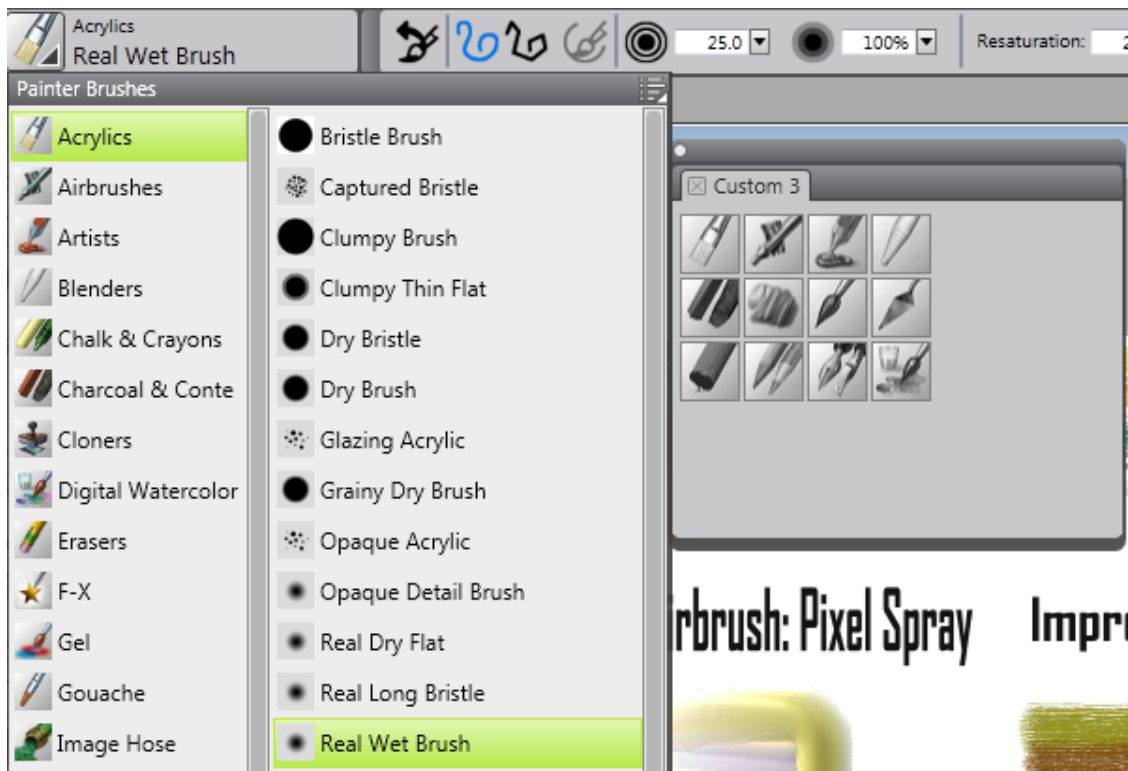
Acrylics
Real Wet Brush

25.0 ▾ 100% ▾ Resaturation: 2

Painter Brushes

Acrylics
Airbrushes
Artists
Blenders
Chalk & Crayons
Charcoal & Conte
Cloners
Digital Watercolor
Erasers
F-X
Gel
Gouache
Image Hose

Bristle Brush
Captured Bristle
Clumpy Brush
Clumpy Thin Flat
Dry Bristle
Dry Brush
Glazing Acrylic
Grainy Dry Brush
Opaque Acrylic
Opaque Detail Brush
Real Dry Flat
Real Long Bristle
Real Wet Brush

Custom 3

irbrush: Pixel Spray

Impr